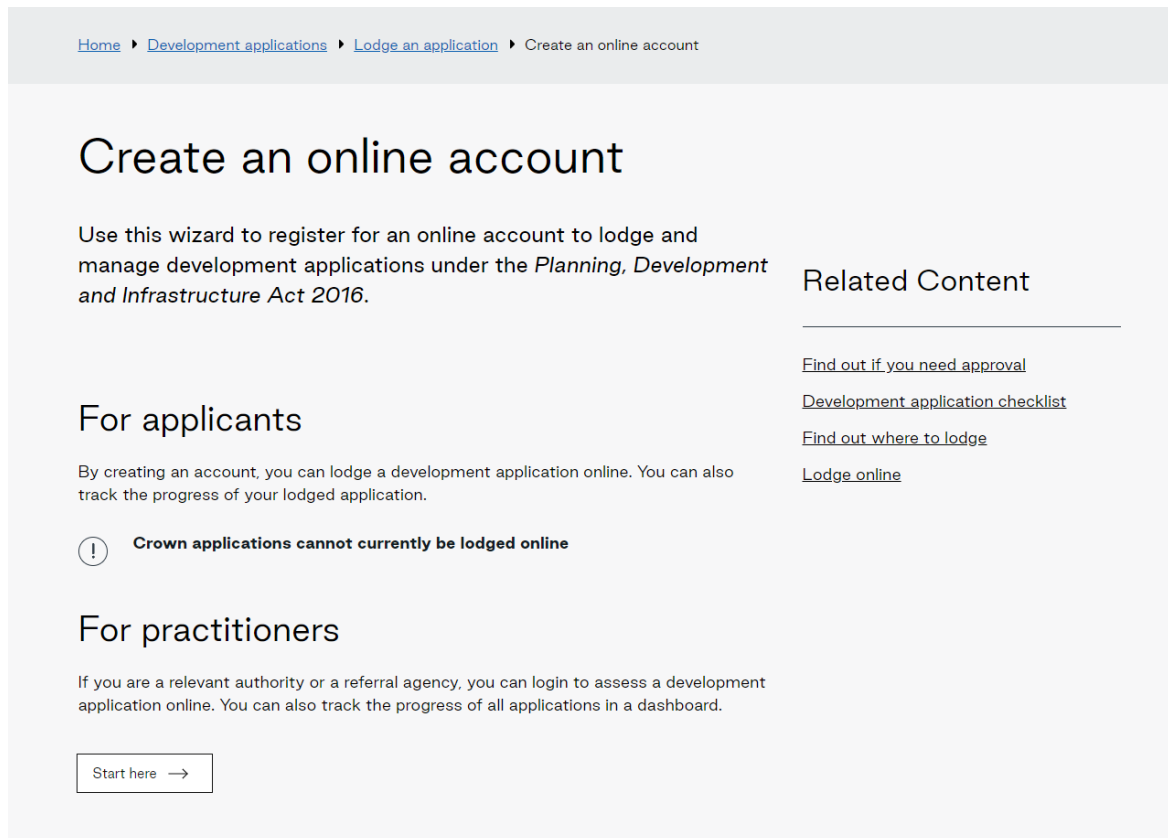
Home ▸ Development applications ▸ Lodge an application ▸ Create an online account

Create an online account

Use this wizard to register for an online account to lodge and manage development applications under the *Planning, Development and Infrastructure Act 2016*.

For applicants

By creating an account, you can lodge a development application online. You can also track the progress of your lodged application.

!

**Crown applications cannot currently be lodged online**

For practitioners

If you are a relevant authority or a referral agency, you can login to assess a development application online. You can also track the progress of all applications in a dashboard.

Start here ⟶

Related Content

Find out if you need approval

Development application checklist

Find out where to lodge

Lodge online